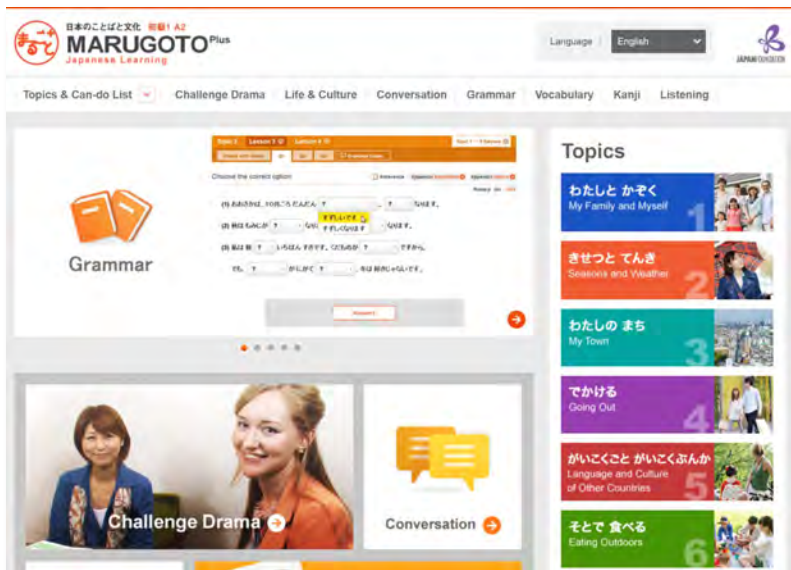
まるごと

日本のことばと文化 初級1 A2
MARUGOTO Plus
Japanese Learning

Language English

JAPAN FOUNDATION

Topics & Can-do List | Challenge Drama | Life & Culture | Conversation | Grammar | Vocabulary | Kanji | Listening

Grammar

Topic 2 Lesson 3 Lesson 4

Choose the correct option

(1) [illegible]

(2) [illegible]

(3) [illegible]

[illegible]

Answer

Topics

わたしと かぞく
My Family and Myself
1

きせつと てんき
Seasons and Weather
2

わたしの まち
My Town
3

でかける
Going Out
4

がいこくごと がいこくぶんか
Language and Culture of Other Countries
5

そとで 食べる
Eating Outdoors
6

Challenge Drama

Conversation